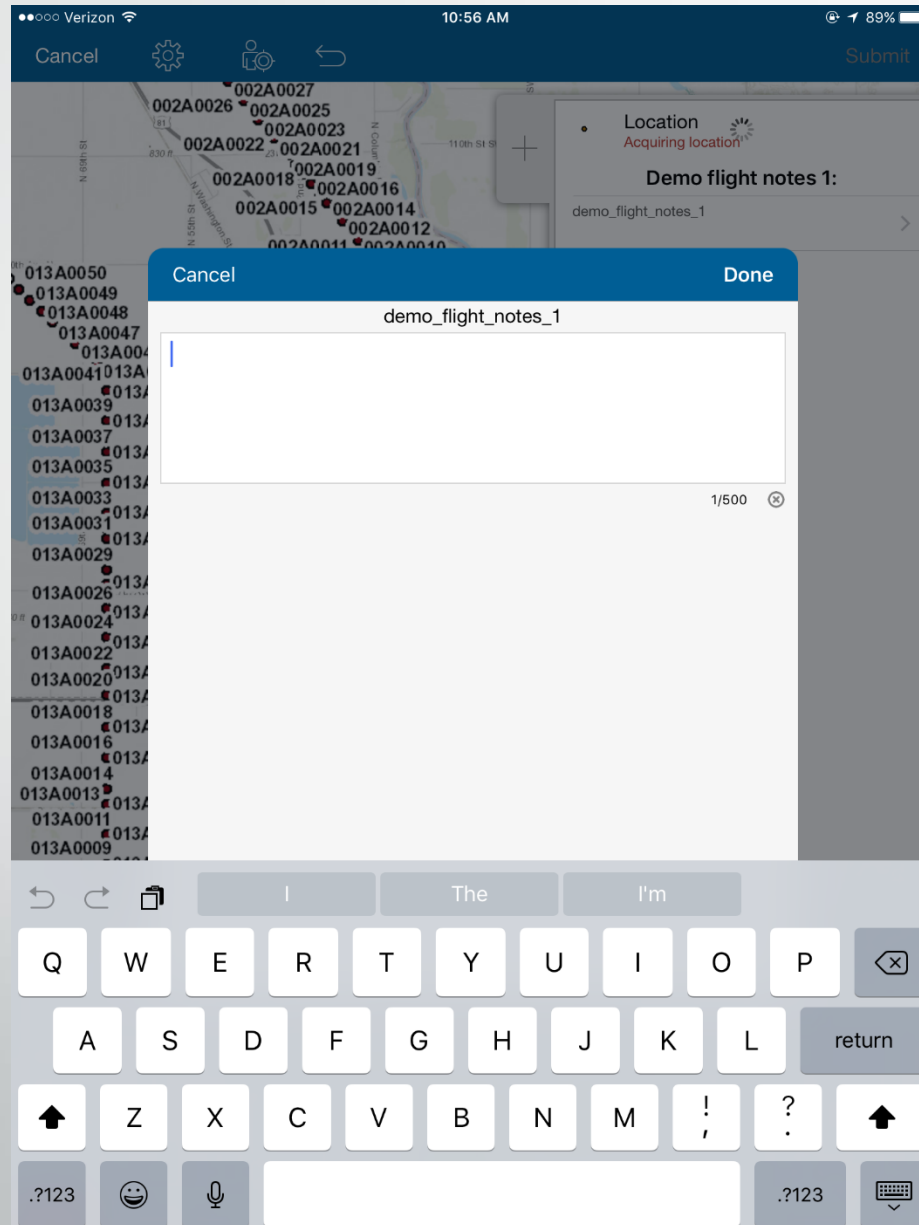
●●○○○ Verizon 10:56 AM 89%

Cancel Submit

002A0027
002A0026 002A0025
002A0023
002A0022 002A0021
002A0019
002A0018 002A0016
002A0015 002A0014
002A0012
002A0011 002A0010

N 69th St
830 ft
N 55th St
N Washington St
110th St St

Location
Acquiring location

Demo flight notes 1:

demo_flight_notes_1

013A0050
013A0049
013A0048
013A0047
013A004
013A0041 013A
013A0039
013A0037
013A0035
013A0033
013A0031
013A0029
013A0026
013A0024
013A0022
013A0020
013A0018
013A0016
013A0014
013A0013
013A0011
013A0009

Cancel Done

demo_flight_notes_1

1/500

I The I'm

Q W E R T Y U I O P
A S D F G H J K L return
Z X C V B N M ! , ? .
.?123 .?123